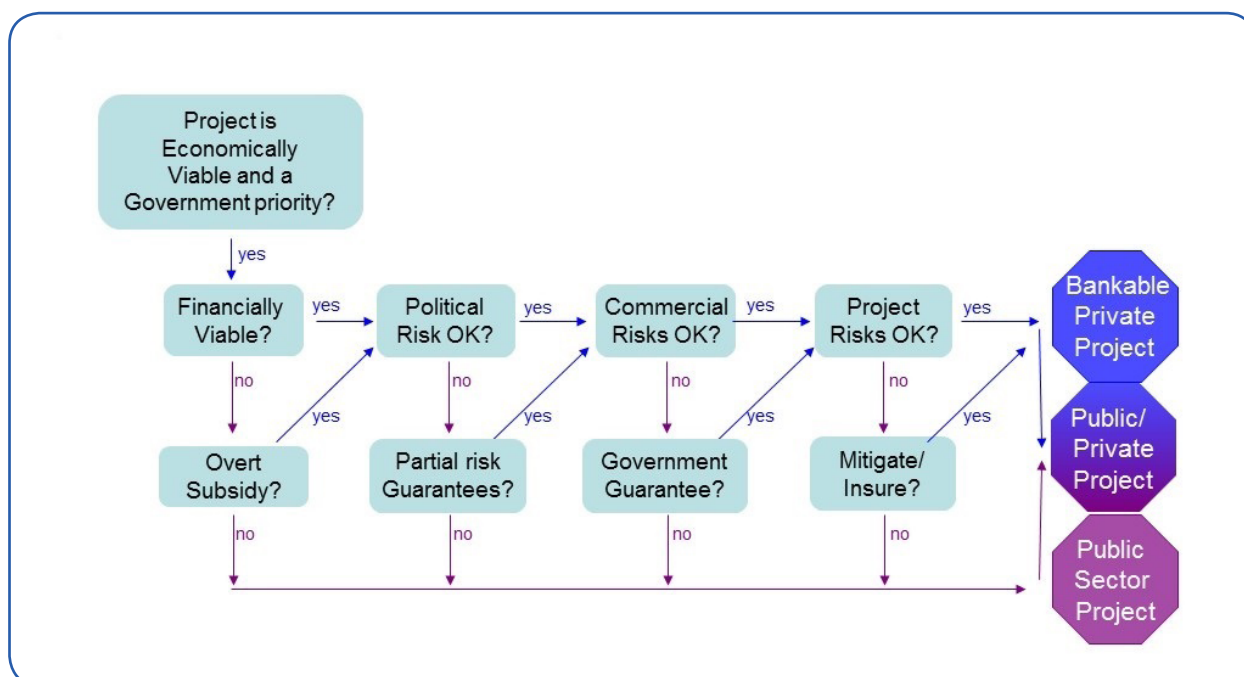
Project is Economically Viable and a Government priority?

yes

Financially Viable?

yes

Political Risk OK?

yes

Commercial Risks OK?

yes

Project Risks OK?

yes

Bankable Private Project

no

yes

no

yes

no

yes

no

yes

Overt Subsidy?

Partial risk Guarantees?

Government Guarantee?

Mitigate/ Insure?

Public/ Private Project

no

no

no

no

Public Sector Project